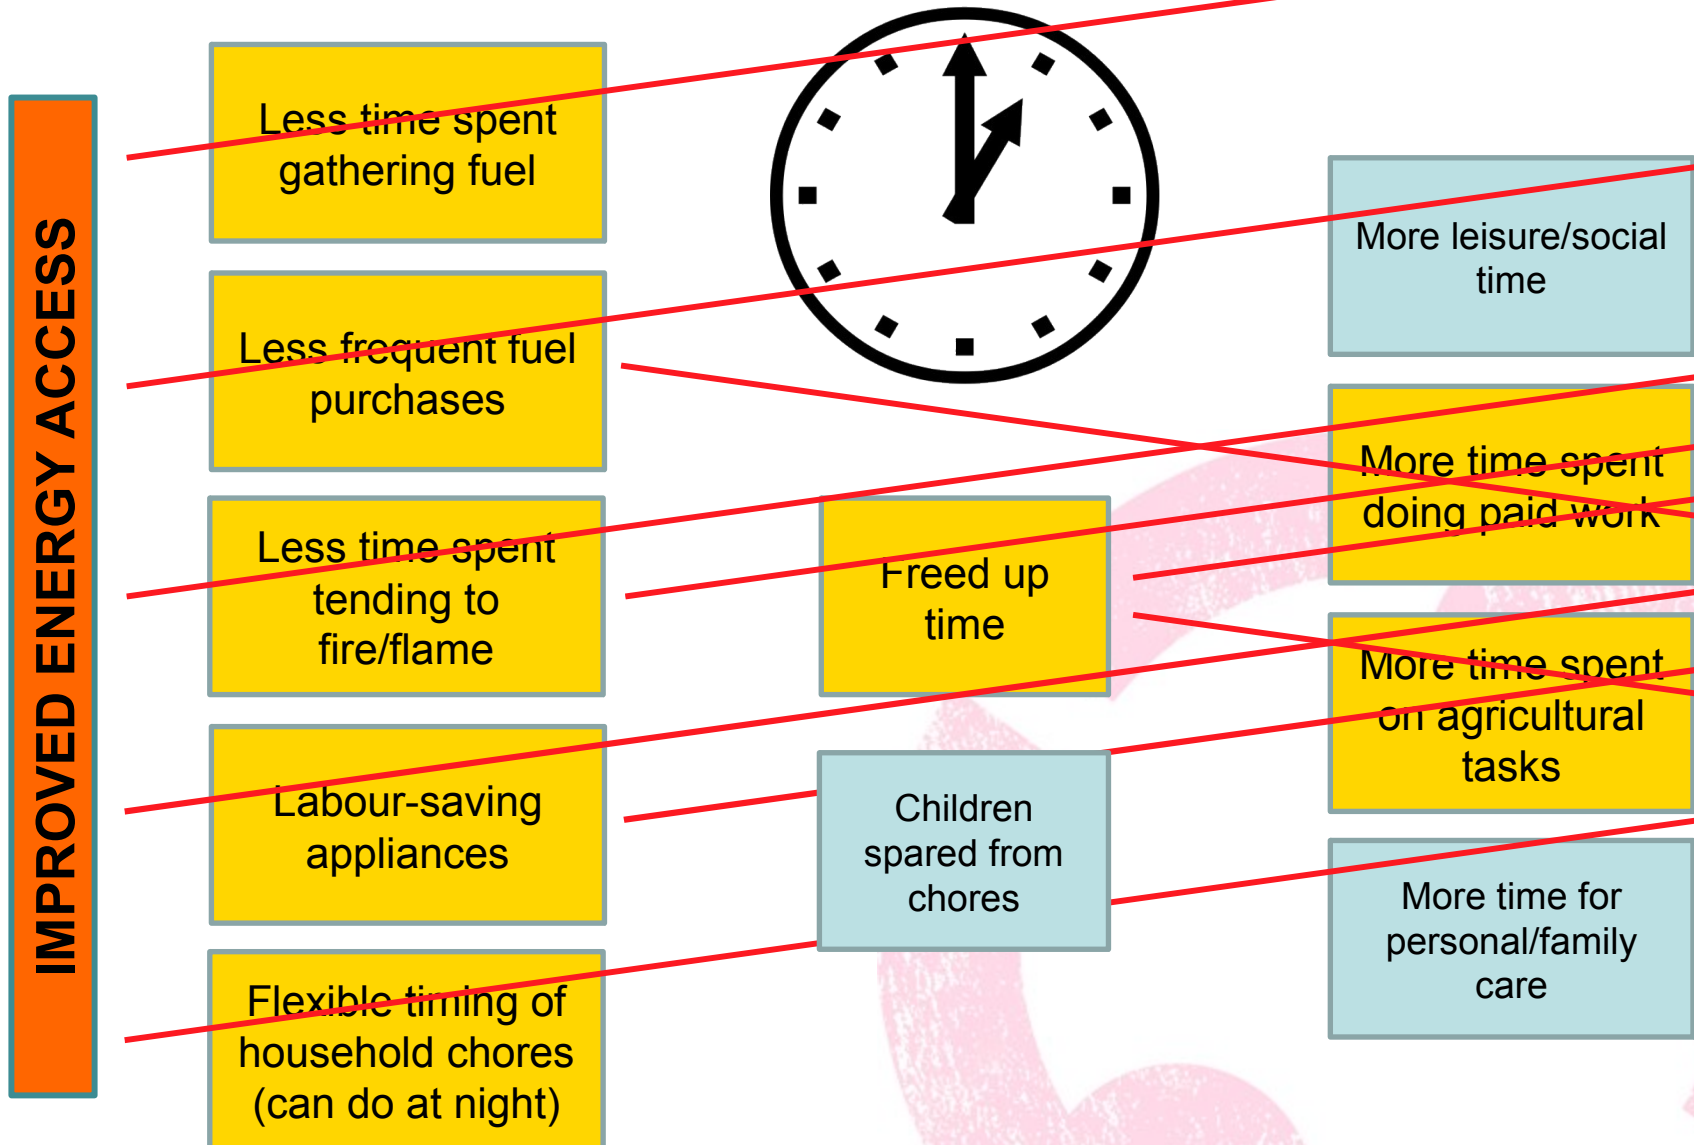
IMPROVED ENERGY ACCESS

Less time spent gathering fuel

Less frequent fuel purchases

Less time spent tending to fire/flame

Labour-saving appliances

Flexible timing of household chores (can do at night)

Freed up time

Children spared from chores

More leisure/social time

More time spent doing paid work

More time spent on agricultural tasks

More time for personal/family care